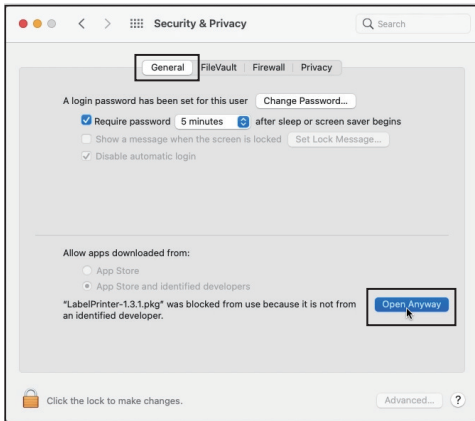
Security & Privacy

Search

General | FileVault | Firewall | Privacy

A login password has been set for this user Change Password...

Require password 5 minutes after sleep or screen saver begins

Show a message when the screen is locked Set Lock Message...

Disable automatic login

Allow apps downloaded from:

App Store

App Store and identified developers

"LabelPrinter-1.3.1.pkg" was blocked from use because it is not from an identified developer.

Open Anyway

Click the lock to make changes.

Advanced...

?